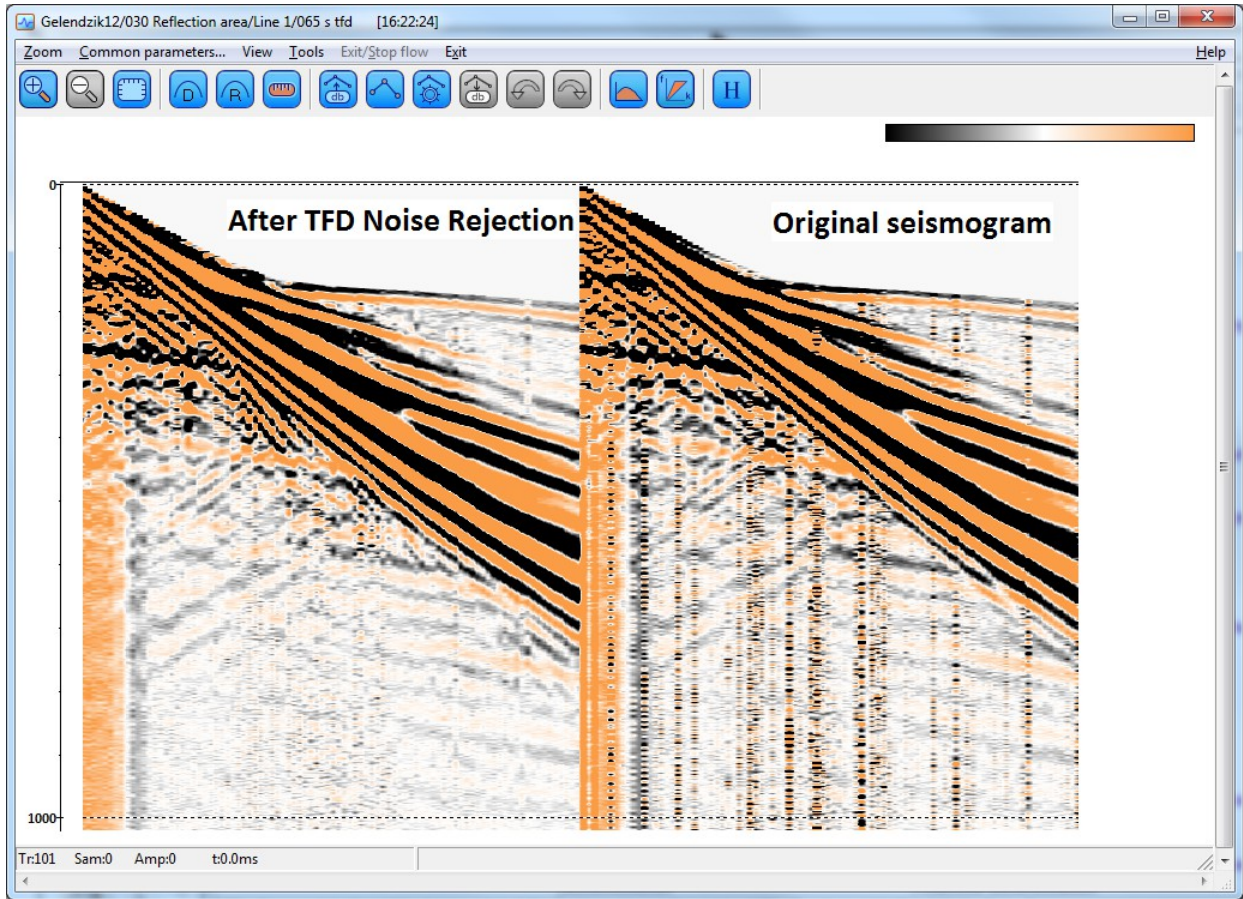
Gelendzik12/030 Reflection area/Line 1/065 s tfd [16:22:24]

Zoom Common parameters... View Tools Exit/Stop flow Exit Help

D R db db H

0

After TFD Noise Rejection

Original seismogram

1000

Tr:101 Sam:0 Amp:0 t:0.0ms